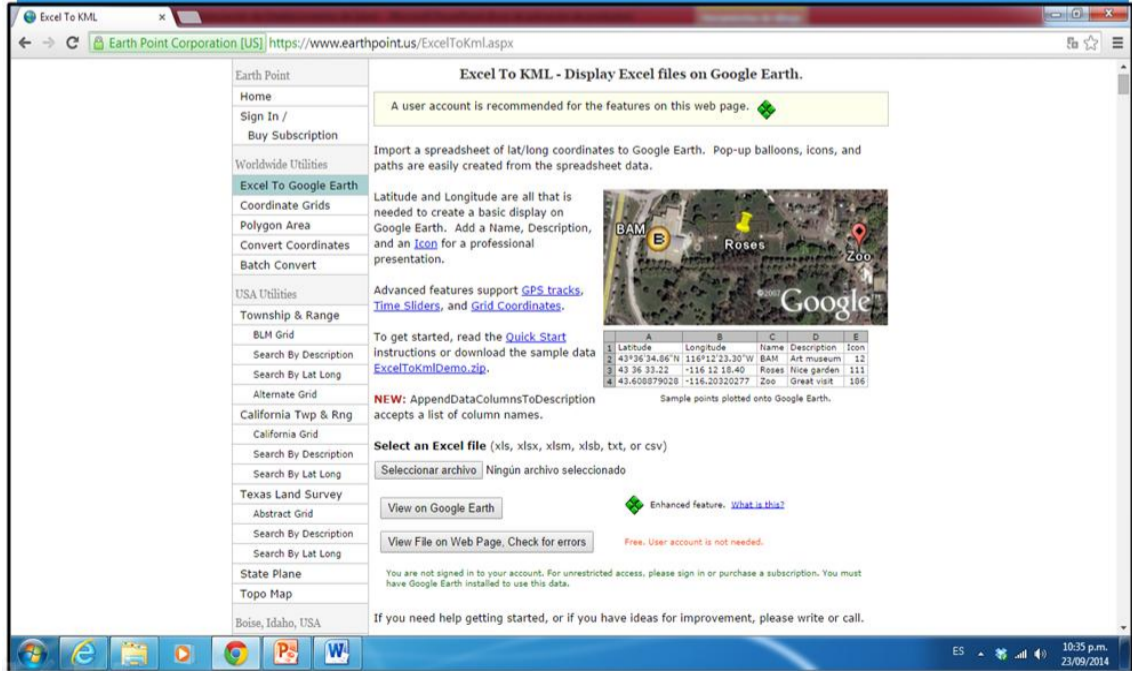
Excel To KML ×

Earth Point Corporation [US] https://www.earthpoint.us/ExcelToKml.aspx

Earth Point
Home
Sign In /
Buy Subscription
Worldwide Utilities
Excel To Google Earth
Coordinate Grids
Polygon Area
Convert Coordinates
Batch Convert
USA Utilities
Township & Range
BLM Grid
Search By Description
Search By Lat Long
Alternate Grid
California Twp & Rng
California Grid
Search By Description
Search By Lat Long
Texas Land Survey
Abstract Grid
Search By Description
Search By Lat Long
State Plane
Topo Map
Boise, Idaho, USA

Excel To KML - Display Excel files on Google Earth.

A user account is recommended for the features on this web page.

Import a spreadsheet of lat/long coordinates to Google Earth. Pop-up balloons, icons, and paths are easily created from the spreadsheet data.

Latitude and Longitude are all that is needed to create a basic display on Google Earth. Add a Name, Description, and an Icon for a professional presentation.

Advanced features support GPS tracks, Time Sliders, and Grid Coordinates.

To get started, read the Quick Start instructions or download the sample data ExcelToKmlDemo.zip.

NEW: AppendDataColumnsToDescription accepts a list of column names.

BAM
B
Roses
Zoo
©2007
Google

| | A | B | C | D | E |
|---|---|---|---|---|---|
| 1 | Latitude | Longitude | Name | Description | Icon |
| 2 | 43°36'34.86"N | 116°12'23.30"W | BAM | Art museum | 12 |
| 3 | 43 36 33.22 | -116 12 18.40 | Roses | Nice garden | 111 |
| 4 | 43.608879028 | -116.20320277 | Zoo | Great visit | 186 |

Sample points plotted onto Google Earth.

Select an Excel file (xls, xlsx, xlsm, xlsb, txt, or csv)

Seleccionar archivo Ningún archivo seleccionado

View on Google Earth
Enhanced feature. What is this?

View File on Web Page, Check for errors
Free. User account is not needed.

You are not signed in to your account. For unrestricted access, please sign in or purchase a subscription. You must have Google Earth installed to use this data.

If you need help getting started, or if you have ideas for improvement, please write or call.

ES 10:35 p.m. 23/09/2014